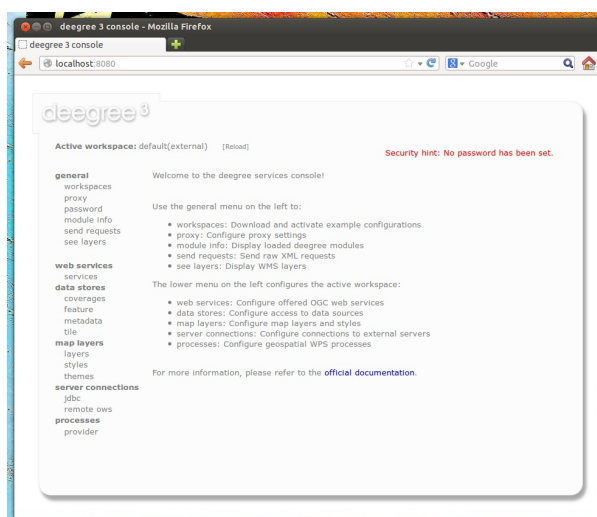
deegree 3 console - Mozilla Firefox

deegree 3 console

localhost:8080

Google

deegree 3

Active workspace: default(external) [Reload]

Security hint: No password has been set.

general
workspaces
proxy
password
module info
send requests
see layers

web services
services
data stores
coverages
feature
metadata
tile
map layers
layers
styles
themes
server connections
jdbc
remote ows
processes
provider

Welcome to the deegree services console!

Use the general menu on the left to:

- workspaces: Download and activate example configurations
- proxy: Configure proxy settings
- module info: Display loaded deegree modules
- send requests: Send raw XML requests
- see layers: Display WMS layers

The lower menu on the left configures the active workspace:

- web services: Configure offered OGC web services
- data stores: Configure access to data sources
- map layers: Configure map layers and styles
- server connections: Configure connections to external servers
- processes: Configure geospatial WPS processes

For more information, please refer to the official documentation.